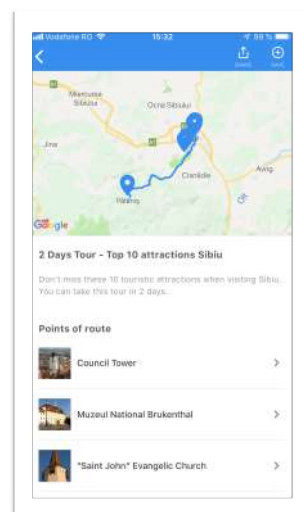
Vodafone RO 15:32 98 %

Share Save

Mercurea Sibiului
Ocna Sibiului
Jina
Cisnădie
Avrig
Rășinari
Google

2 Days Tour - Top 10 attractions Sibiu

Don't miss these 10 touristic attractions when visiting Sibiu. You can take this tour in 2 days...

Points of route

Council Tower

Muzeul National Brukenthal

"Saint John" Evangelic Church